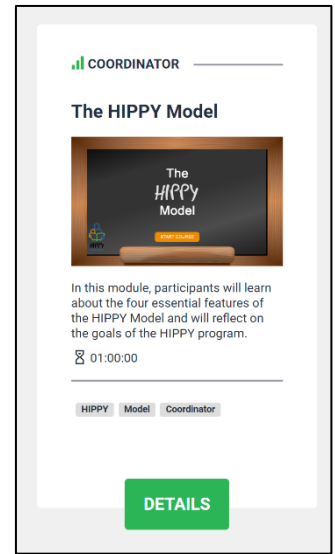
COORDINATOR

The HIPPY Model

The HIPPY Model

START COURSE

HIPPY

In this module, participants will learn about the four essential features of the HIPPY Model and will reflect on the goals of the HIPPY program.

01:00:00

HIPPY Model Coordinator

DETAILS